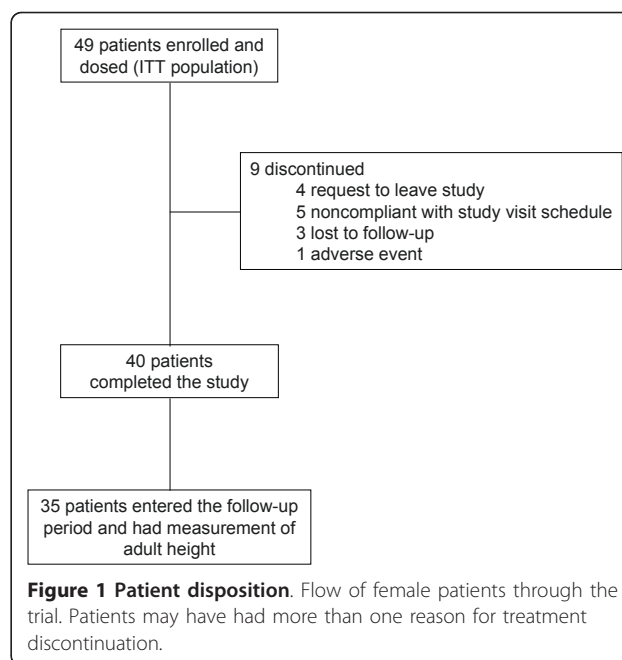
49 patients enrolled and dosed (ITT population)

9 discontinued
4 request to leave study
5 noncompliant with study visit schedule
3 lost to follow-up
1 adverse event

40 patients completed the study

35 patients entered the follow-up period and had measurement of adult height

**Figure 1 Patient disposition**. Flow of female patients through the trial. Patients may have had more than one reason for treatment discontinuation.